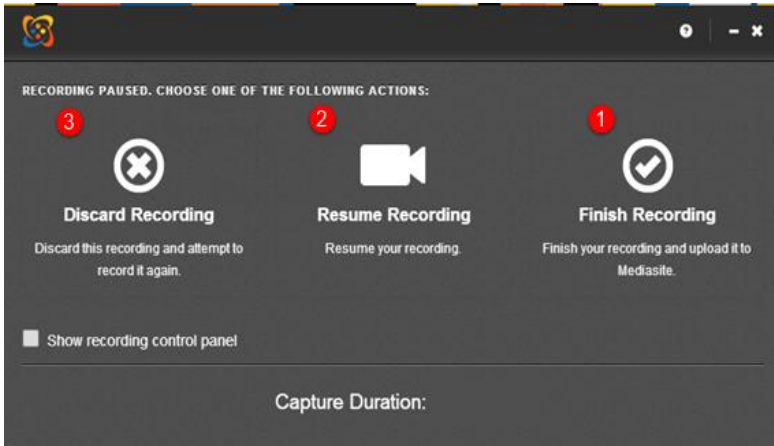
RECORDING PAUSED. CHOOSE ONE OF THE FOLLOWING ACTIONS:

3

Discard Recording

Discard this recording and attempt to record it again.

2

Resume Recording

Resume your recording.

1

Finish Recording

Finish your recording and upload it to Mediasite.

Show recording control panel

Capture Duration: